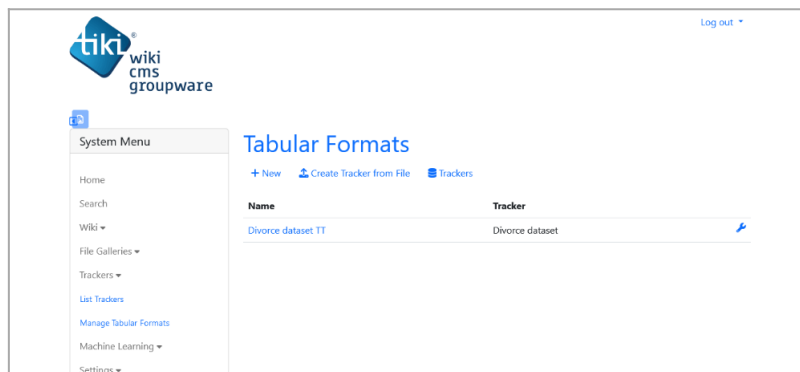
tiki®
wiki
cms
groupware

Log out

System Menu

Home
Search
Wiki
File Galleries
Trackers
List Trackers
Manage Tabular Formats
Machine Learning
Settings

Tabular Formats

+ New  Create Tracker from File  Trackers

| Name | Tracker |
|---|---|
| Divorce dataset TT | Divorce dataset |